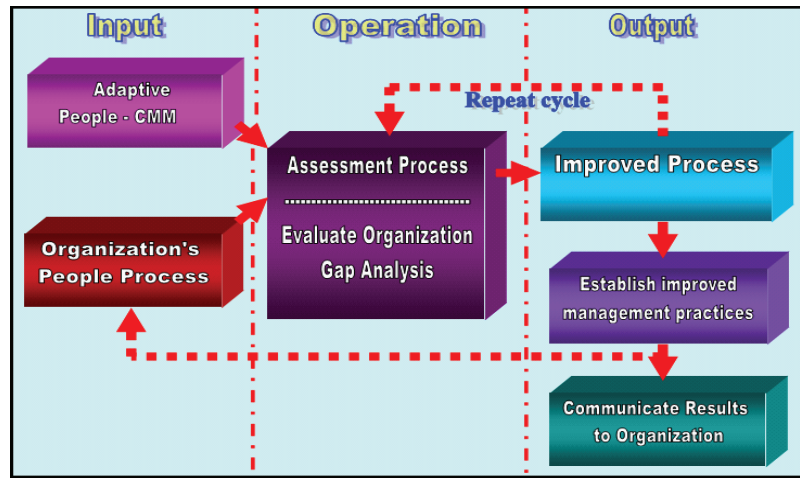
Input

Operation

Output

Adaptive People - CMM

Repeat cycle

Assessment Process

Improved Process

Evaluate Organization Gap Analysis

Organization's People Process

Establish improved management practices

Communicate Results to Organization